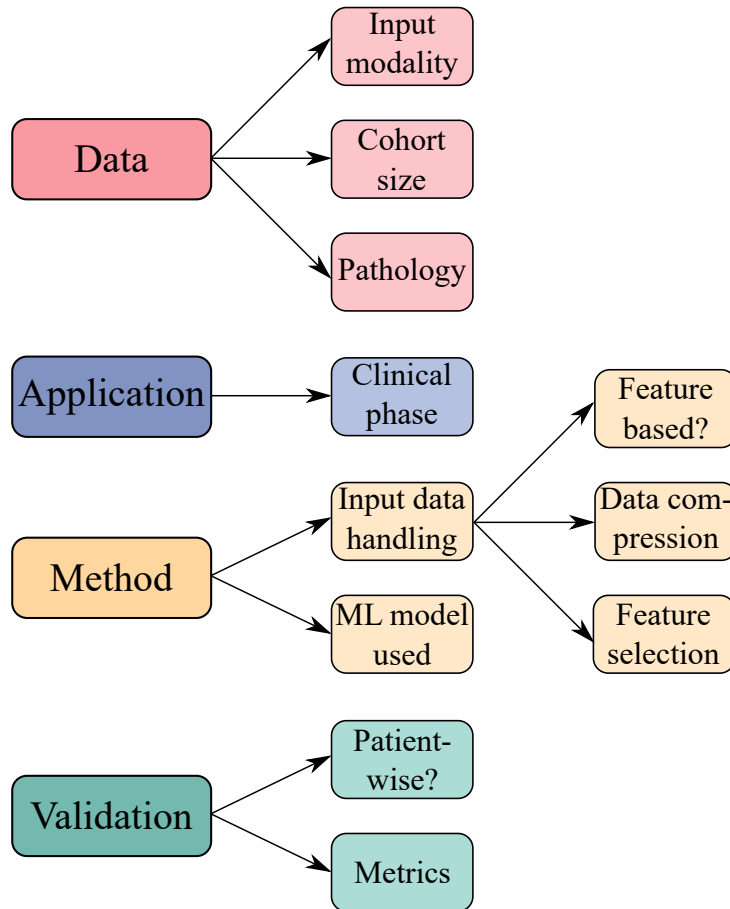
Data

Input modality

Cohort size

Pathology

Application

Clinical phase

Method

Input data handling

Feature based?

Data compression

Feature selection

ML model used

Validation

Patient-wise?

Metrics